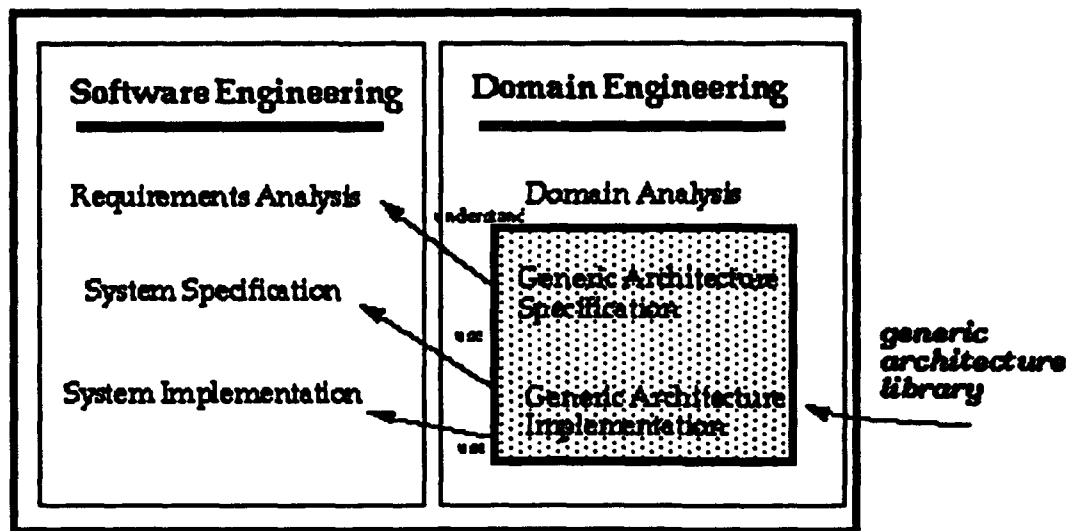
Software Engineering

Requirements Analysis

System Specification

System Implementation

Domain Engineering

Domain Analysis

understand

Generic Architecture Specification

use

Generic Architecture Implementation

use

generic architecture library